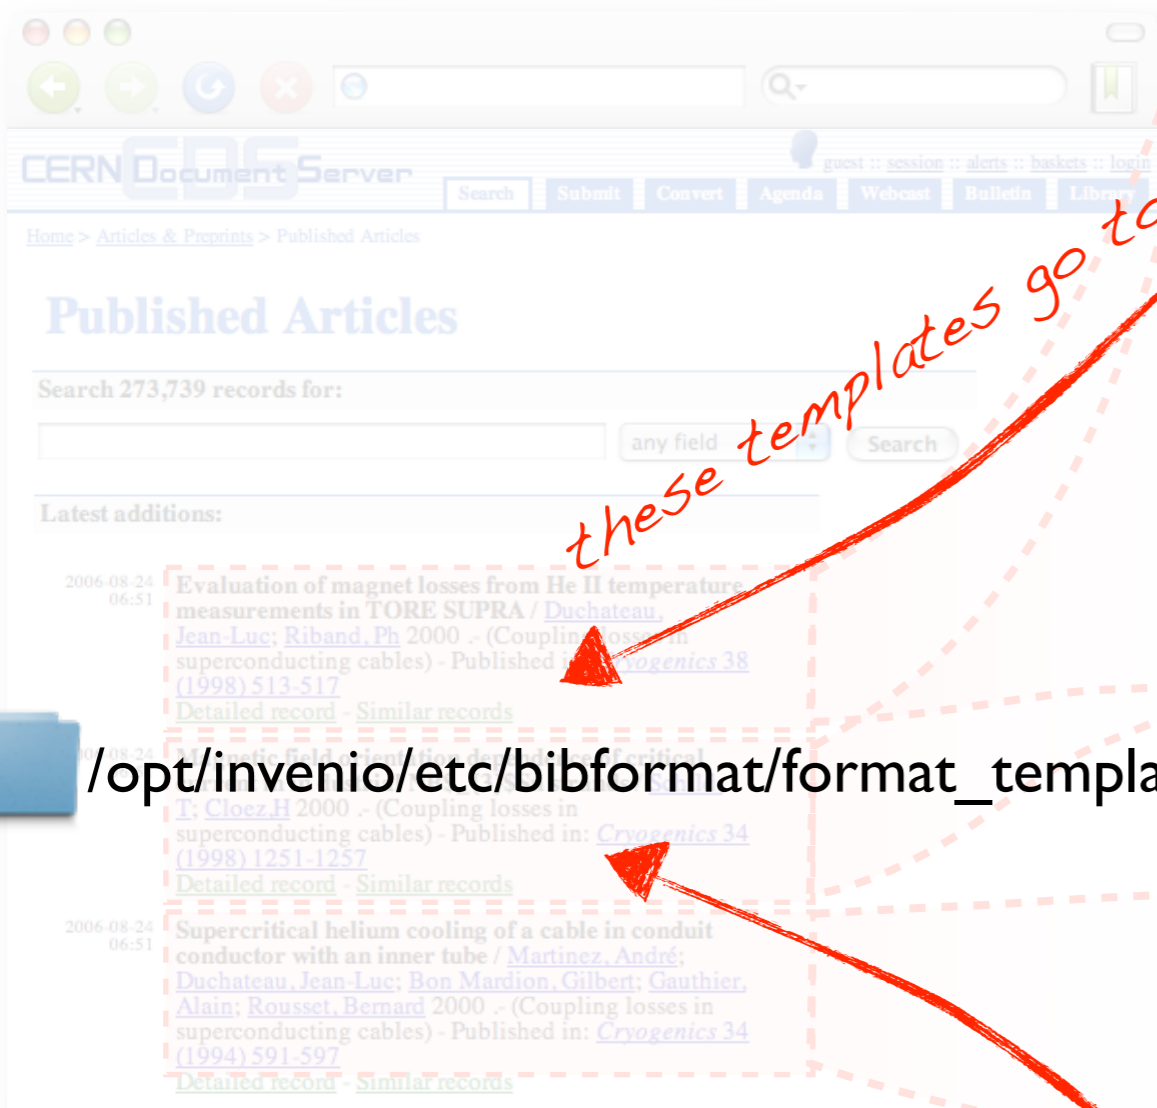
CERN Document Server

guest :: session :: alerts :: baskets :: login

Search Submit Convert Agenda Webcast Bulletin Library

Home > Articles & Preprints > Published Articles

Published Articles

Search 273,739 records for:

any field Search

Latest additions:

these templates go to

2006-08-24 06:51 Evaluation of magnet losses from He II temperature measurements in TORE SUPRA / Duchateau, Jean-Luc; Riband, Ph 2000 .- (Coupling losses in superconducting cables) - Published in: Cryogenics 38 (1998) 513-517
Detailed record - Similar records

2006-08-24 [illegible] T; Cloez,H 2000 .- (Coupling losses in superconducting cables) - Published in: Cryogenics 34 (1998) 1251-1257
Detailed record - Similar records

/opt/invenio/etc/bibformat/format_templa

2006-08-24 06:51 Supercritical helium cooling of a cable in conduit conductor with an inner tube / Martinez, André; Duchateau, Jean-Luc; Bon Mardion, Gilbert; Gauthier, Alain; Rousset, Bernard 2000 .- (Coupling losses in superconducting cables) - Published in: Cryogenics 34 (1994) 591-597
Detailed record - Similar records